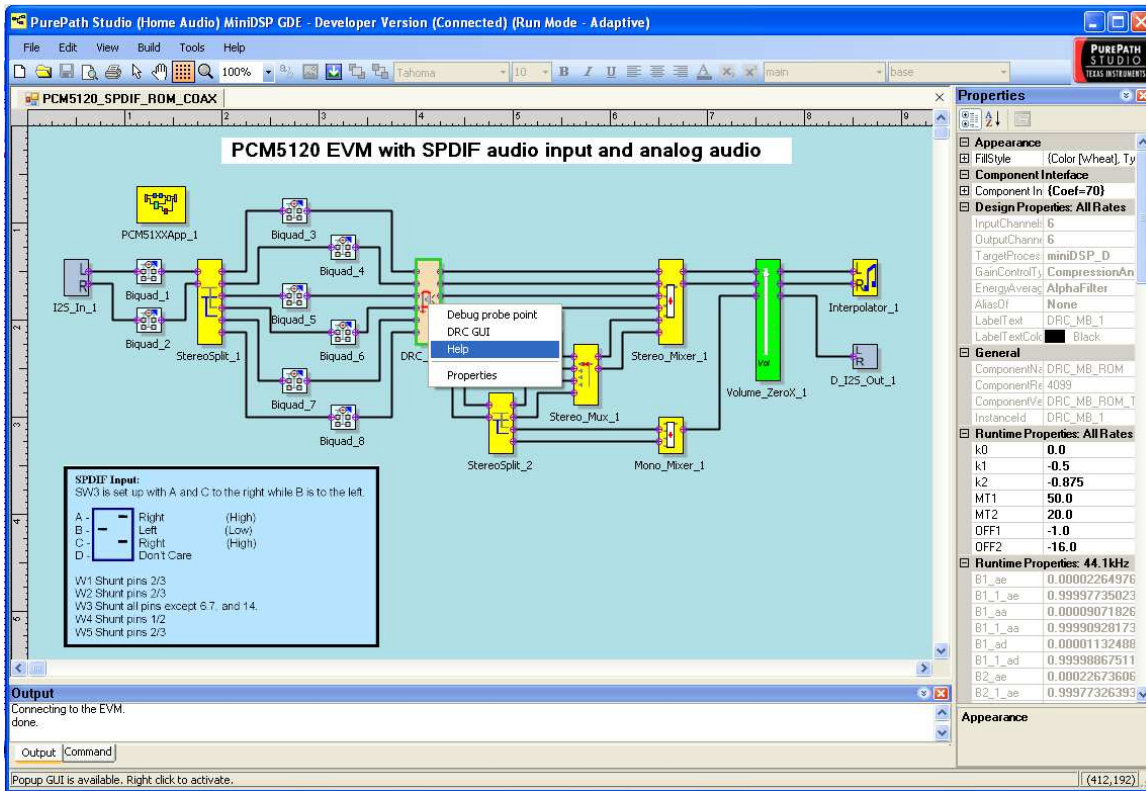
PurePath Studio (Home Audio) MiniDSP GDE - Developer Version (Connected) (Run Mode - Adaptive)

File Edit View Build Tools Help

PUREPATH STUDIO TEXAS INSTRUMENTS

100% Tahoma 10 B I U main base

PCM5120_SPDIF_ROM_COAX

PCM5120 EVM with SPDIF audio input and analog audio

PCM51XXApp_1

I2S_In_1

Biquad_1

Biquad_2

StereoSplit_1

Biquad_3

Biquad_4

Biquad_5

Biquad_6

Biquad_7

Biquad_8

DRC_

Debug probe point
DRC GUI
Help
Properties

Stereo_Mux_1

StereoSplit_2

Stereo_Mixer_1

Mono_Mixer_1

Vol

Volume_ZeroX_1

Interpolator_1

D_I2S_Out_1

SPDIF Input:
SW3 is set up with A and C to the right while B is to the left.

A - Right (High)
B - Left (Low)
C - Right (High)
D - Don't Care

W1 Shunt pins 2/3
W2 Shunt pins 2/3
W3 Shunt all pins except 6,7, and 14.
W4 Shunt pins 1/2
W5 Shunt pins 2/3

Properties

| | |
|---|---|
| Appearance | |
| FillStyle | {Color [Wheat], Ty |
| Component Interface | |
| Component In | {Coef=70} |
| Design Properties: All Rates | |
| InputChannels | 6 |
| OutputChanne | 6 |
| TargetProces | miniDSP_D |
| GainControlTy | CompressionAn |
| EnergyAverag | AlphaFilter |
| AliasOf | None |
| LabelText | DRC_MB_1 |
| LabelTextColo | Black |
| General | |
| ComponentNa | DRC_MB_ROM |
| ComponentRe | 4099 |
| ComponentVe | DRC_MB_ROM_1 |
| InstanceId | DRC_MB_1 |
| Runtime Properties: All Rates | |
| k0 | 0.0 |
| k1 | -0.5 |
| k2 | -0.875 |
| MT1 | 50.0 |
| MT2 | 20.0 |
| OFF1 | -1.0 |
| OFF2 | -16.0 |
| Runtime Properties: 44.1kHz | |
| B1_ae | 0.00002264976 |
| B1_1_ae | 0.99997735023 |
| B1_aa | 0.00009071826 |
| B1_1_aa | 0.99990928173 |
| B1_ad | 0.00001132488 |
| B1_1_ad | 0.99998867511 |
| B2_ae | 0.00022673606 |
| B2_1_ae | 0.99977326393 |

Appearance

Output
Connecting to the EVM.
done.

Output Command

Popup GUI is available. Right click to activate.

(412,192)